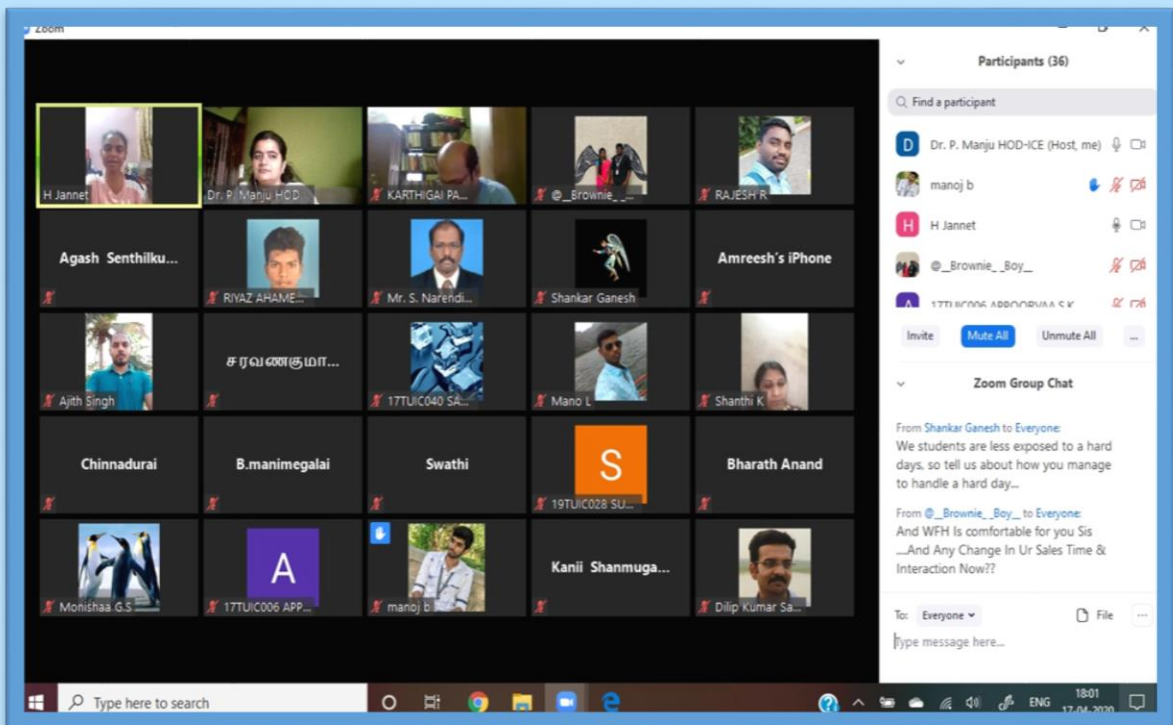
Zoom

H Jannet
Dr. P. Manju HOD
KARTHIGAI PA...
@__Brownie_...
RAJESH R
Agash Senthilku...
RIYAZ AHAME...
Mr. S. Narendi...
Shankar Ganesh
Amreesh's iPhone
Ajith Singh
சரவணகுமா...
17TUIC040 SA...
Mano L
Shanthi K
Chinnadurai
B.manimegalai
Swathi
S
19TUIC028 SU...
Bharath Anand
Monishaa G.S
A
17TUIC006 APP...
manoj b
Kanii Shanmuga...
Dilip Kumar Sa...

Participants (36)
Find a participant
D Dr. P. Manju HOD-ICE (Host, me)
manoj b
H H Jannet
@__Brownie__Boy__
A 17TUIC006 APPOORVAA S K
Invite
Mute All
Unmute All
...

Zoom Group Chat
From Shankar Ganesh to Everyone:
We students are less exposed to a hard days, so tell us about how you manage to handle a hard day...
From @__Brownie__Boy__ to Everyone:
And WFH Is comfortable for you Sis ....And Any Change In Ur Sales Time & Interaction Now??
To: Everyone
File
Type message here...

Type here to search
ENG
18:01
17-04-2020